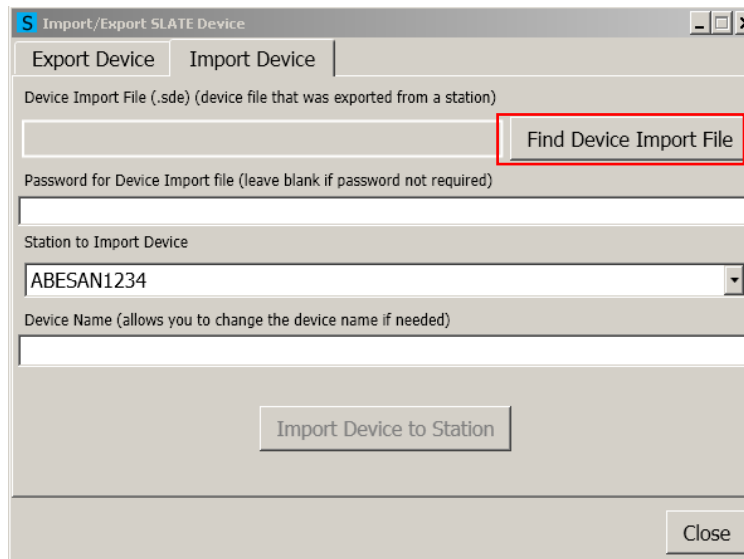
S Import/Export SLATE Device

Export Device
Import Device

Device Import File (.sde) (device file that was exported from a station)

Find Device Import File

Password for Device Import file (leave blank if password not required)

Station to Import Device

ABESAN1234

Device Name (allows you to change the device name if needed)

Import Device to Station

Close